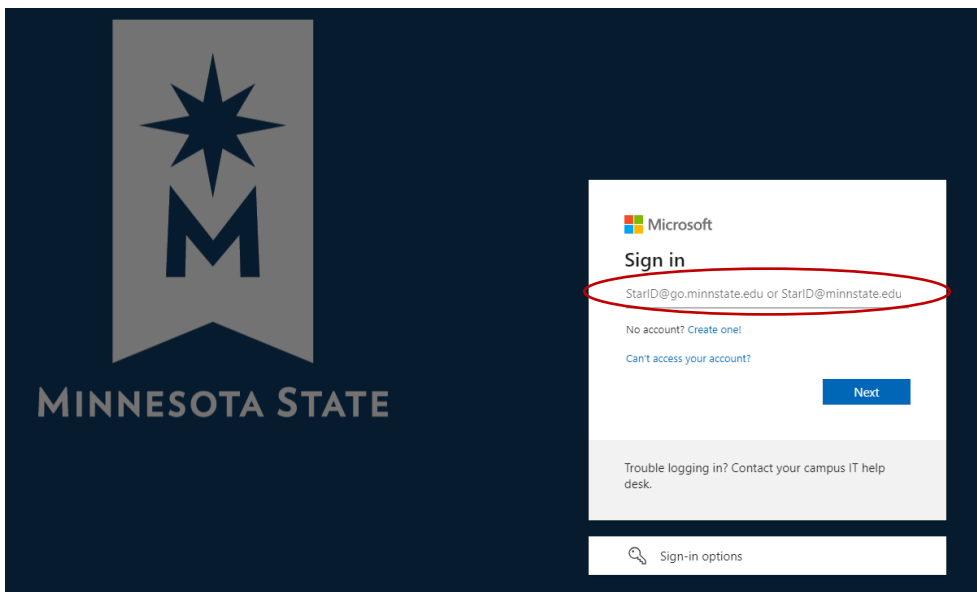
M

MINNESOTA STATE

Microsoft

Sign in

StarID@go.minnstate.edu or StarID@minnstate.edu

No account? Create one!

Can't access your account?

Next

Trouble logging in? Contact your campus IT help desk.

Sign-in options